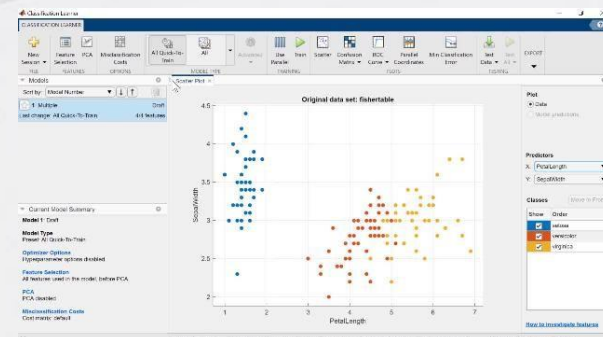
Classification Learner

CLASSIFICATION LEARNER

New Session | Feature Selection | PCA | Misclassification Costs | All Quick-To-Train | All | Advanced | Use Parallel | Train | Scatter | Confusion Matrix | ROC Curve | Parallel Coordinates | Min Classification Error | Test Data | EXPORT

FILE | FEATURES | OPTIONS | MODEL TYPE | TRAINING | PLOTS | TESTING

Models

Sort by: Model Number

1 Multiple | Draft

Last change: All Quick-To-Train | 4/4 features

Scatter Plot

Original data set: fishertable

| 4.5 | 4 | 3.5 | 3 | 2.5 | 2 |

SepalWidth

1 2 3 4 5 6 7

PetalLength

Current Model Summary

Model 1: Draft

Model Type
Preset: All Quick-To-Train

Optimizer Options
Hyperparameter options disabled

Feature Selection
All features used in the model, before PCA

PCA
PCA disabled

Misclassification Costs
Cost matrix: default

Plot
Data
Model predictions

Predictors
X: PetalLength
Y: SepalWidth

Classes

| Show | Order |
|---|---|
| ✓ | setosa |
| ✓ | versicolor |
| ✓ | virginica |

Move to Front

How to investigate features